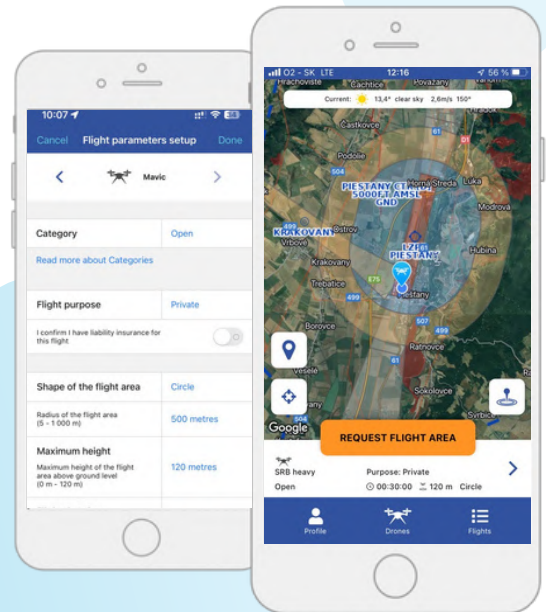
10:07

Cancel Flight parameters setup Done

Mavic

Category Open

Read more about Categories

Flight purpose Private

I confirm I have liability insurance for this flight

Shape of the flight area Circle

Radius of the flight area (5 - 1 000 m) 500 metres

Maximum height

Maximum height of the flight area above ground level (0 m - 120 m) 120 metres

O2 - SK LTE 12:16 56 %

Current: 13,4° clear sky 2,6m/s 150°

Hrachovište Cachtice Povazany

Častkovce

Podolie

PIESTANY CTR 5000FT AMSL GND

Nova Streda Luka

Modrova

KRAKOVANY

Vrbové

LZPP PIESTANY

Hubina

Krakovany

Trebatice

Piešťany

Borovce

Ratnovce

Veselé

Sokolovce

Google

Sirbica

REQUEST FLIGHT AREA

SRB heavy

Open

Purpose: Private

00:30:00 120 m Circle

Profile

Drones

Flights